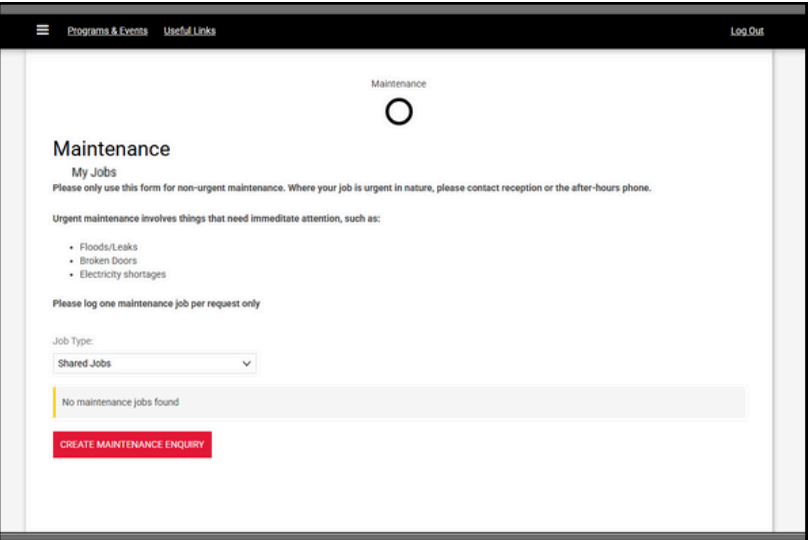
Programs & Events Useful Links Log Out

Maintenance

Maintenance

My Jobs

Please only use this form for non-urgent maintenance. Where your job is urgent in nature, please contact reception or the after-hours phone.

Urgent maintenance involves things that need immediate attention, such as:

- Floods/Leaks
- Broken Doors
- Electricity shortages

Please log one maintenance job per request only

Job Type:

Shared Jobs

No maintenance jobs found

CREATE MAINTENANCE ENQUIRY